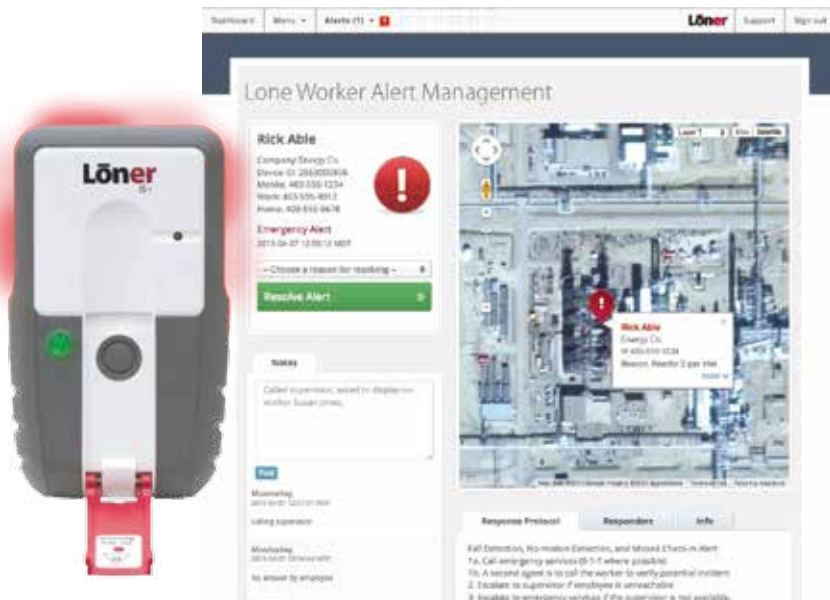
Dashboard Menu Alerts (1) Lōner Support Sign out

Lōner

Lone Worker Alert Management

Rick Able

Company Energy Co.
Device ID: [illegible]
Mobile: 403-550-1234
Work: 403-555-4012
Home: 403-555-9678

Emergency Alert
2013-04-07 12:55:12 MDT

-- Choose a reason for resolving --

Resolve Alert

Notes

Called supervisor, asked to dispatch co-worker Susan Jones.

Post

Called supervisor

No answer by employee

Rick Able
Energy Co.
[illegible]
Beacon: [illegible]

Response Protocol Responders Info

Fall Detection, No-motion Detection, and Missed Check-in Alert
1a. Call emergency services (9-1-1 where possible)
1b. A second agent is to call the worker to verify potential incident
2. Escalate to supervisor if employee is unreachable
3. Escalate to emergency services if the supervisor is not available